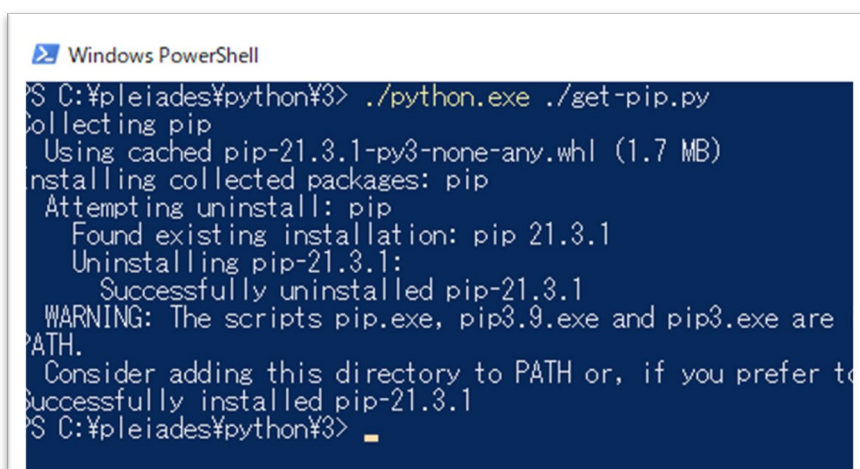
Windows PowerShell

PS C:¥pleiades¥python¥3> ./python.exe ./get-pip.py
Collecting pip
Using cached pip-21.3.1-py3-none-any.whl (1.7 MB)
Installing collected packages: pip
Attempting uninstall: pip
Found existing installation: pip 21.3.1
Uninstalling pip-21.3.1:
Successfully uninstalled pip-21.3.1
WARNING: The scripts pip.exe, pip3.9.exe and pip3.exe are
PATH.
Consider adding this directory to PATH or, if you prefer to
Successfully installed pip-21.3.1
PS C:¥pleiades¥python¥3> _